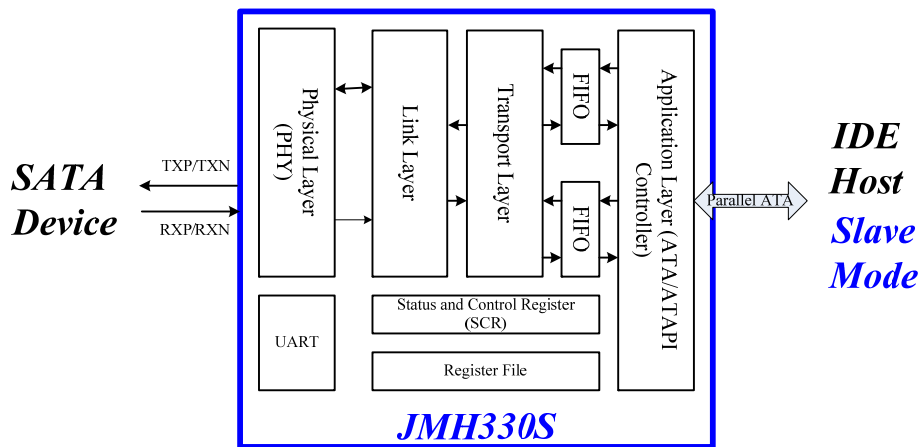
SATA Device

TXP/TXN

RXP/RXN

Physical Layer (PHY)

Link Layer

Transport Layer

FIFO

FIFO

Application Layer (ATA/ATAPI Controller)

Parallel ATA

IDE Host

Slave Mode

UART

Status and Control Register (SCR)

Register File

JMH330S